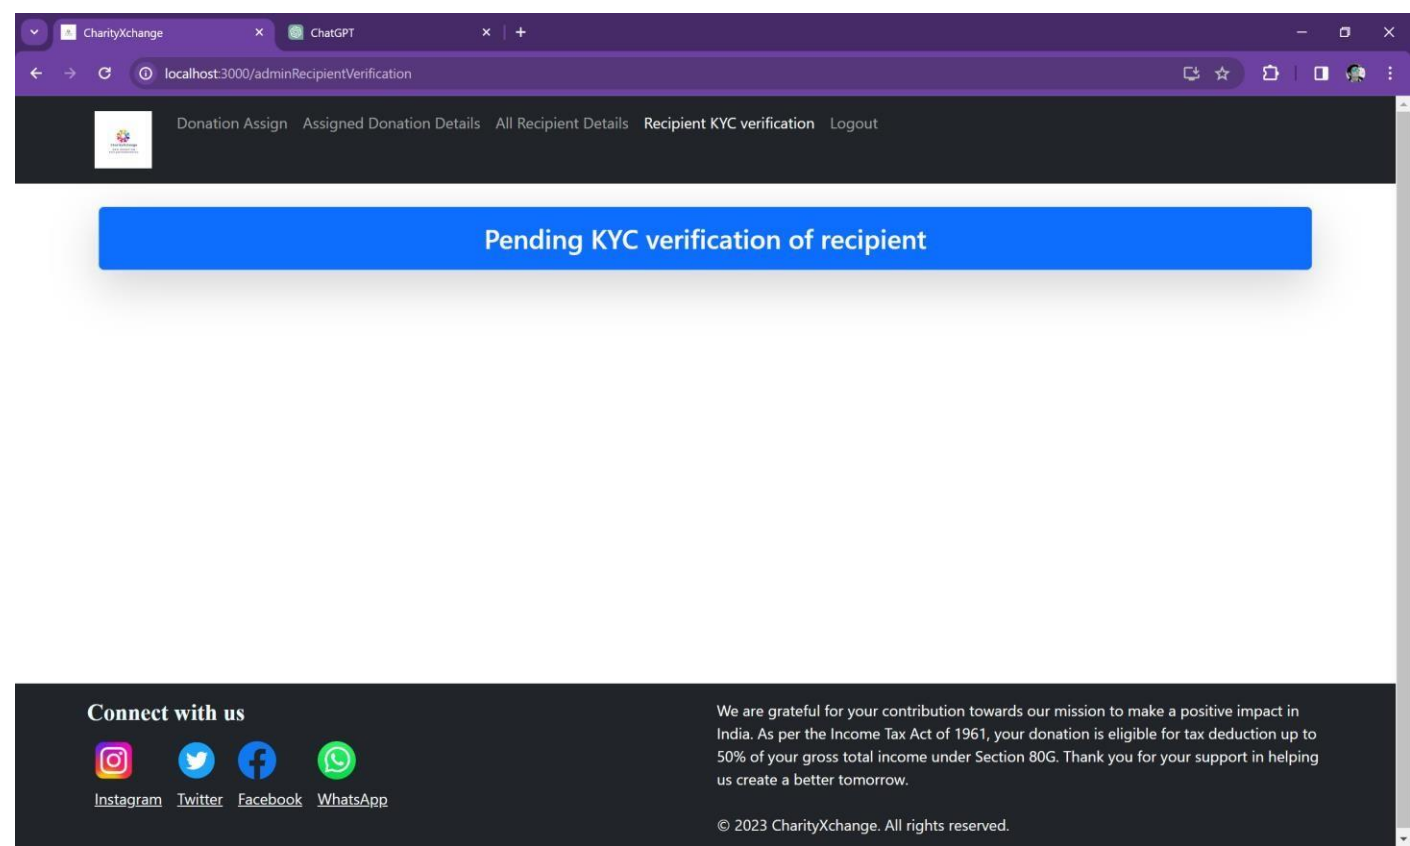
CharityXchange
ChatGPT
localhost:3000/adminRecipientVerification

Donation Assign Assigned Donation Details All Recipient Details Recipient KYC verification Logout

Pending KYC verification of recipient

Connect with us

Instagram Twitter Facebook WhatsApp

We are grateful for your contribution towards our mission to make a positive impact in India. As per the Income Tax Act of 1961, your donation is eligible for tax deduction up to 50% of your gross total income under Section 80G. Thank you for your support in helping us create a better tomorrow.

© 2023 CharityXchange. All rights reserved.